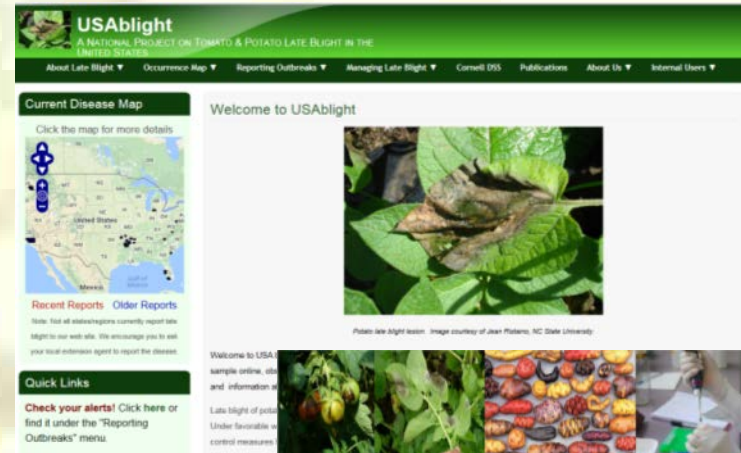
USAblight
A NATIONAL PROJECT ON TOMATO & POTATO LATE BLIGHT IN THE UNITED STATES

About Late Blight ▼ Occurrence Map ▼ Reporting Outbreaks ▼ Managing Late Blight ▼ Cornell DSS Publications About Us ▼ Internal Users ▼

Current Disease Map

Click the map for more details

United States

Mexico

Recent Reports Older Reports

Note: Not all states/regions currently report late blight to our web site. We encourage you to ask your local extension agent to report the disease.

Quick Links

Check your alerts! Click here or find it under the "Reporting Outbreaks" menu.

Welcome to USAblight

Potato late blight lesion. Image courtesy of Jean Ristaino, NC State University.

Welcome to USA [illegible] sample online, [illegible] and information a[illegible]

Late blight of potat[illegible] Under favorable w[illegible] control measures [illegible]